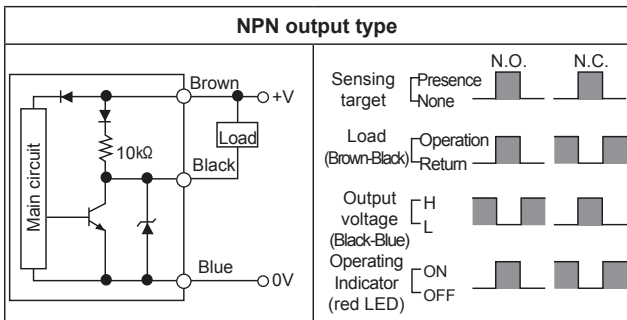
NPN output type

Main circuit

10kΩ

Brown

+V

Load

Black

Blue

0V

N.O.

N.C.

Sensing target

Presence

None

Load (Brown-Black)

Operation

Return

Output voltage (Black-Blue)

H

L

Operating Indicator (red LED)

ON

OFF